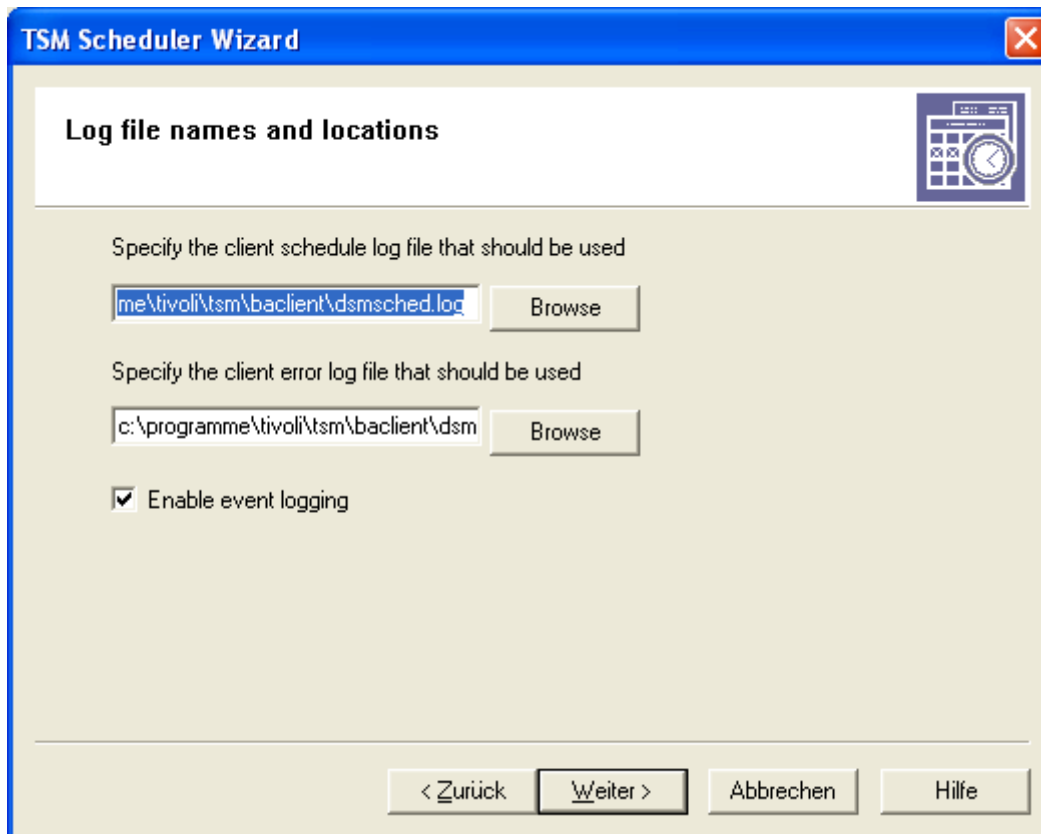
TSM Scheduler Wizard

Log file names and locations

Specify the client schedule log file that should be used

me\tivoli\tsm\baclient\dsmsched.log

Browse

Specify the client error log file that should be used

c:\programme\tivoli\tsm\baclient\dsm

Browse

Enable event logging

< Zurück

Weiter >

Abbrechen

Hilfe